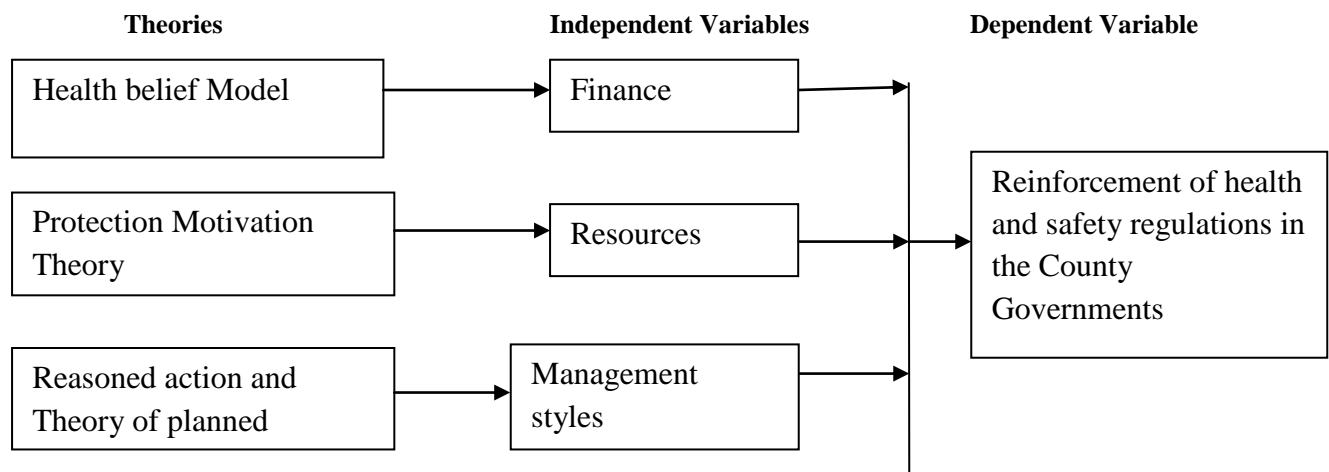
Theories

Independent Variables

Dependent Variable

Health belief Model

Finance

Protection Motivation Theory

Resources

Reasoned action and Theory of planned

Management styles

Reinforcement of health and safety regulations in the County Governments